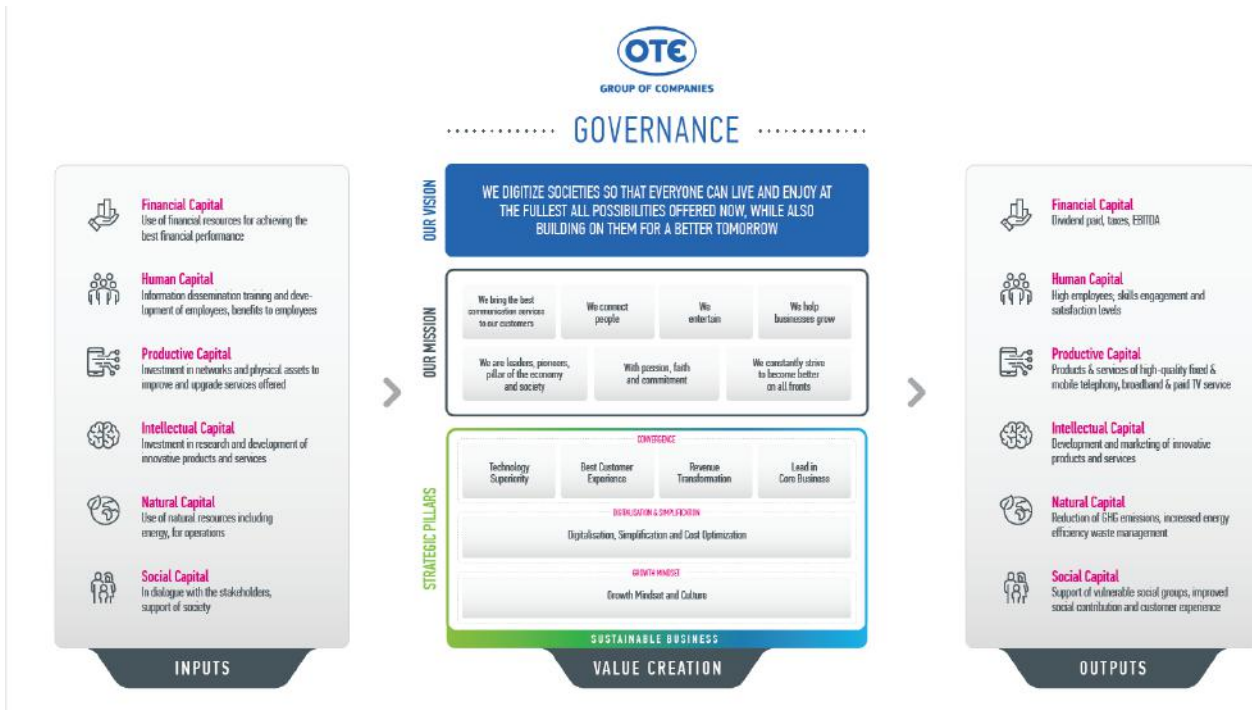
OTE
GROUP OF COMPANIES

GOVERNANCE

Financial Capital
Use of financial resources for achieving the best financial performance

Human Capital
Information dissemination training and development of employees, benefits to employees

Productive Capital
Investment in networks and physical assets to improve and upgrade services offered

Intellectual Capital
Investment in research and development of innovative products and services

Natural Capital
Use of natural resources including energy, for operations

Social Capital
In dialogue with the stakeholders, support of society

INPUTS

OUR VISION
WE DIGITIZE SOCIETIES SO THAT EVERYONE CAN LIVE AND ENJOY AT THE FULLEST ALL POSSIBILITIES OFFERED NOW, WHILE ALSO BUILDING ON THEM FOR A BETTER TOMORROW

OUR MISSION
We bring the best communication services to our customers
We connect people
We entertain
We help businesses grow
We are leaders, pioneers, pillar of the economy and society
With passion, faith and commitment
We constantly strive to become better on all fronts

STRATEGIC PILLARS
CONVERGENCE
Technology Superiority
Best Customer Experience
Revenue Transformation
Lead in Core Business
DIGITALISATION & SIMPLIFICATION
Digitalisation, Simplification and Cost Optimization
GROWTH MINDSET
Growth Mindset and Culture
SUSTAINABLE BUSINESS

VALUE CREATION

Financial Capital
Dividend paid, taxes, EBITDA

Human Capital
High employees, skills engagement and satisfaction levels

Productive Capital
Products & services of high-quality fixed & mobile telephony, broadband & paid TV service

Intellectual Capital
Development and marketing of innovative products and services

Natural Capital
Reduction of GHG emissions, increased energy efficiency waste management

Social Capital
Support of vulnerable social groups, improved social contribution and customer experience

OUTPUTS